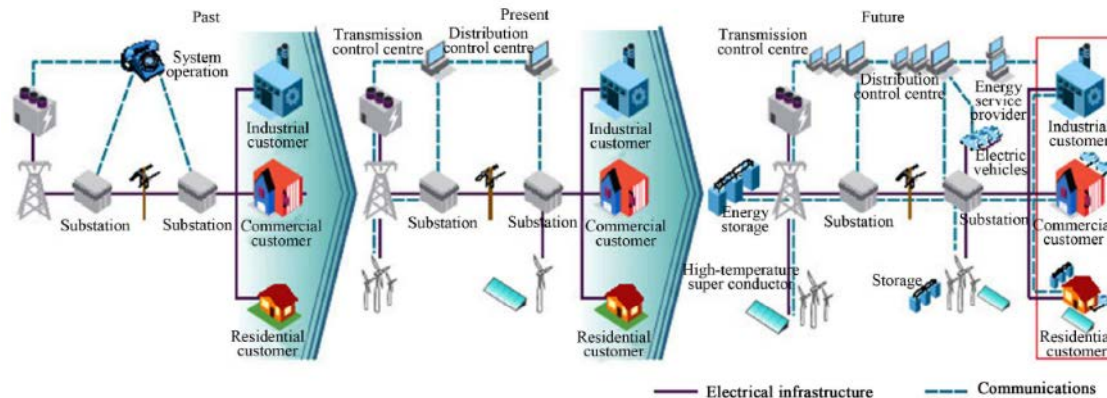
Past

System operation

Industrial customer

Substation

Substation

Commercial customer

Residential customer

Present

Transmission control centre

Distribution control centre

Industrial customer

Substation

Substation

Commercial customer

Residential customer

Future

Transmission control centre

Distribution control centre

Energy service provider

Industrial customer

Electric vehicles

Energy storage

Substation

Substation

Commercial customer

High-temperature super conductor

Storage

Residential customer

Electrical infrastructure

Communications